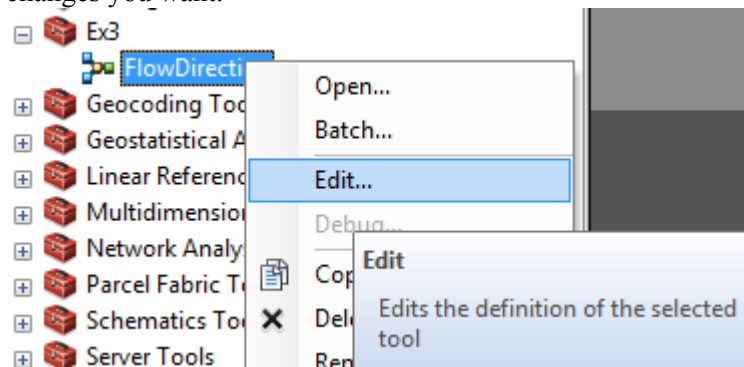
changes you want.

Ex3

FlowDirecti

Geocoding Too

Geostatistical A

Linear Referenc

Multidimension

Network Analy

Parcel Fabric T

Schematics To

Server Tools

Open...

Batch...

Edit...

Debug...

Cop

Del

Rep

Edit

Edits the definition of the selected tool